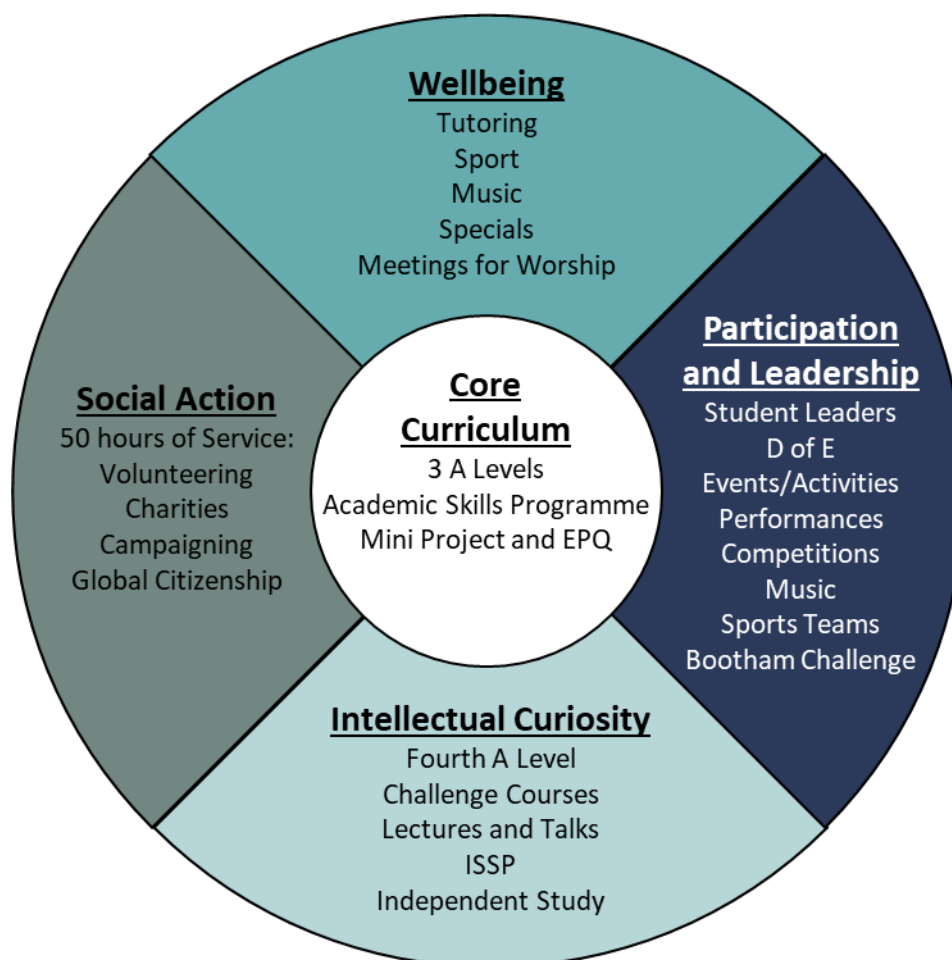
Wellbeing
Tutoring
Sport
Music
Specials
Meetings for Worship

Social Action
50 hours of Service:
Volunteering
Charities
Campaigning
Global Citizenship

Core Curriculum
3 A Levels
Academic Skills Programme
Mini Project and EPQ

Participation and Leadership
Student Leaders
D of E
Events/Activities
Performances
Competitions
Music
Sports Teams
Bootham Challenge

Intellectual Curiosity
Fourth A Level
Challenge Courses
Lectures and Talks
ISSP
Independent Study